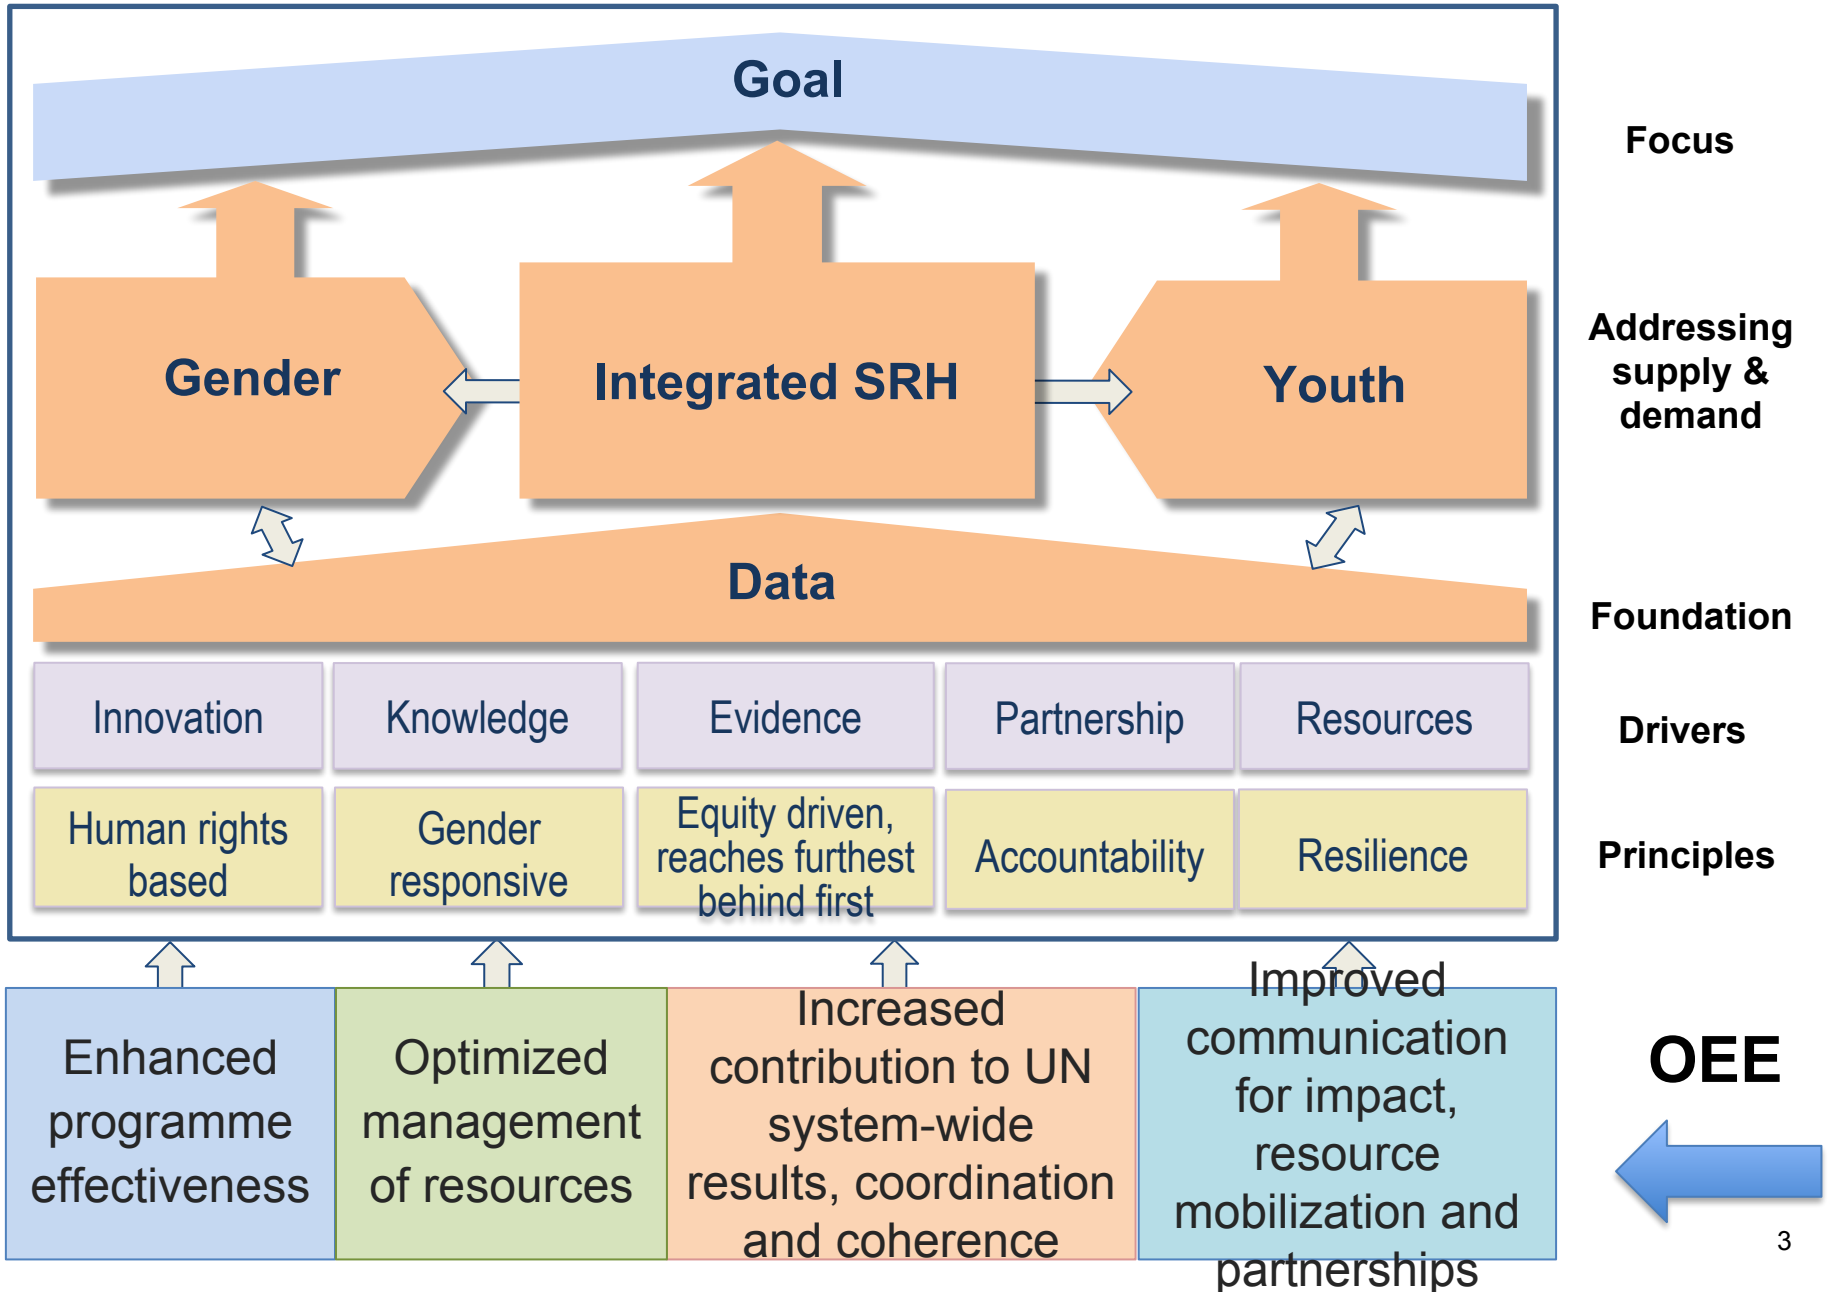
Goal

Focus

Gender

Integrated SRH

Youth

Addressing supply & demand

Data

Foundation

| Innovation | Knowledge | Evidence | Partnership | Resources |
|---|---|---|---|---|
| Human rights based | Gender responsive | Equity driven, reaches furthest behind first | Accountability | Resilience |

Drivers

Principles

Enhanced programme effectiveness

Optimized management of resources

Increased contribution to UN system-wide results, coordination and coherence

Improved communication for impact, resource mobilization and partnerships

OEE

3